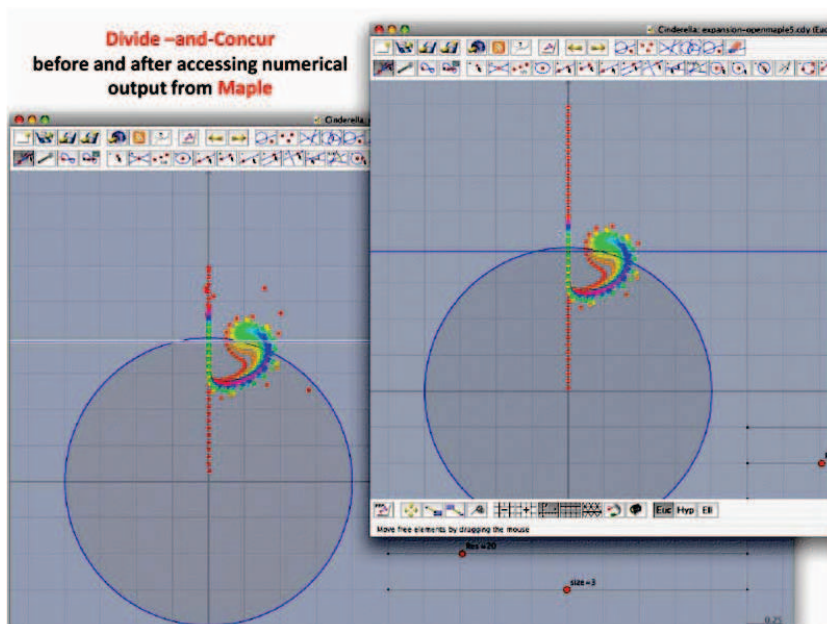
Divide –and-Concur
before and after accessing numerical output from Maple

Cinderella: expansion–openmaple5.cdy (Euc

Cinderella

Euc Hyp Ell

Move free elements by dragging the mouse

fes = 20

size = 3

0.25